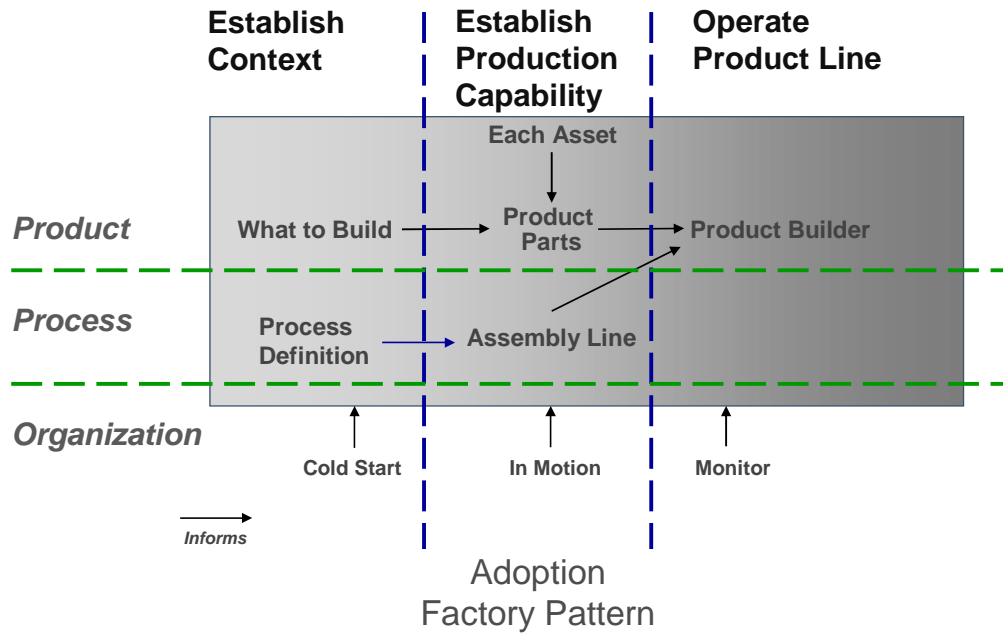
Establish Context

Establish Production Capability

Operate Product Line

Each Asset

Product

What to Build

Product Parts

Product Builder

Process

Process Definition

Assembly Line

Organization

Cold Start

In Motion

Monitor

Informs

Adoption Factory Pattern